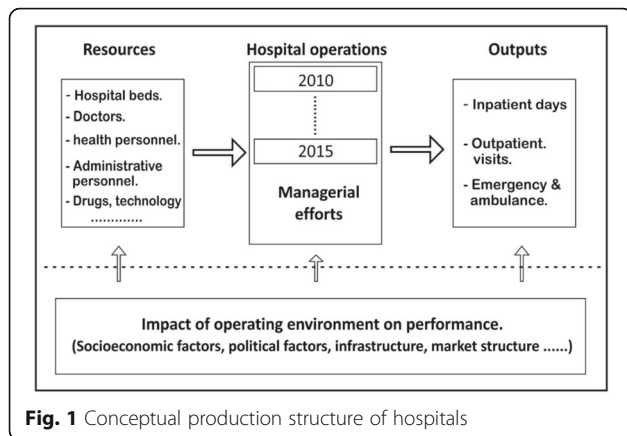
Resources

- Hospital beds.
- Doctors.
- health personnel.
- Administrative personnel.
- Drugs, technology
............

Hospital operations

2010

2015

Managerial efforts

Outputs

- Inpatient days
- Outpatient. visits.
- Emergency & ambulance.

Impact of operating environment on performance.
(Socioeconomic factors, political factors, infrastructure, market structure ......)

**Fig. 1** Conceptual production structure of hospitals